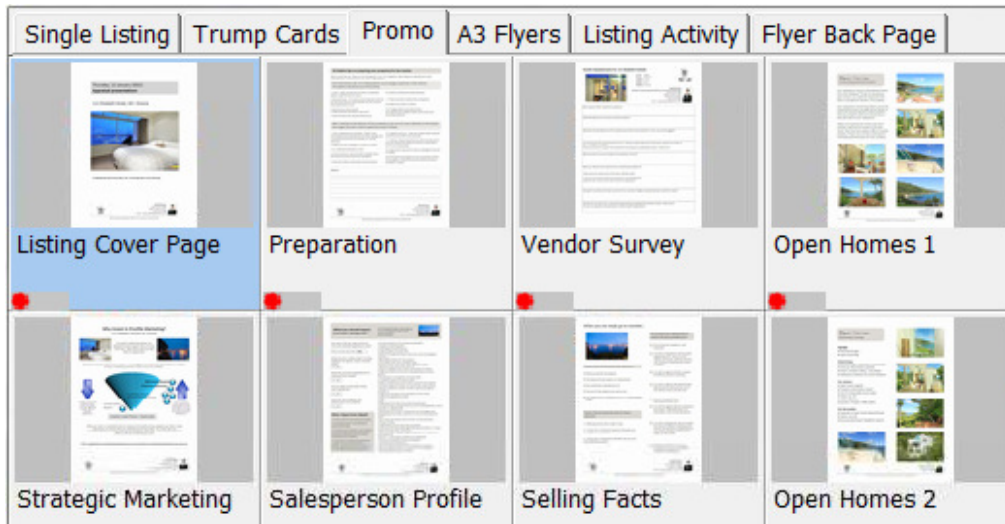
Single Listing | Trump Cards | Promo | A3 Flyers | Listing Activity | Flyer Back Page

Listing Cover Page
Preparation
Vendor Survey
Open Homes 1
Strategic Marketing
Salesperson Profile
Selling Facts
Open Homes 2